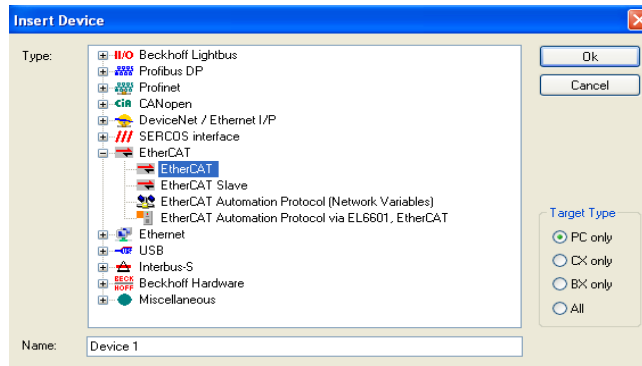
Insert Device

Type:

I/O Beckhoff Lightbus
Profibus DP
Profinet
CiA CANopen
DeviceNet / Ethernet I/P
/// SERCOS interface
EtherCAT
EtherCAT
EtherCAT Slave
EtherCAT Automation Protocol (Network Variables)
EtherCAT Automation Protocol via EL6601, EtherCAT
Ethernet
USB
Interbus-S
BECK HOFF Beckhoff Hardware
Miscellaneous

Ok
Cancel

Target Type
PC only
CX only
BX only
All

Name: Device 1